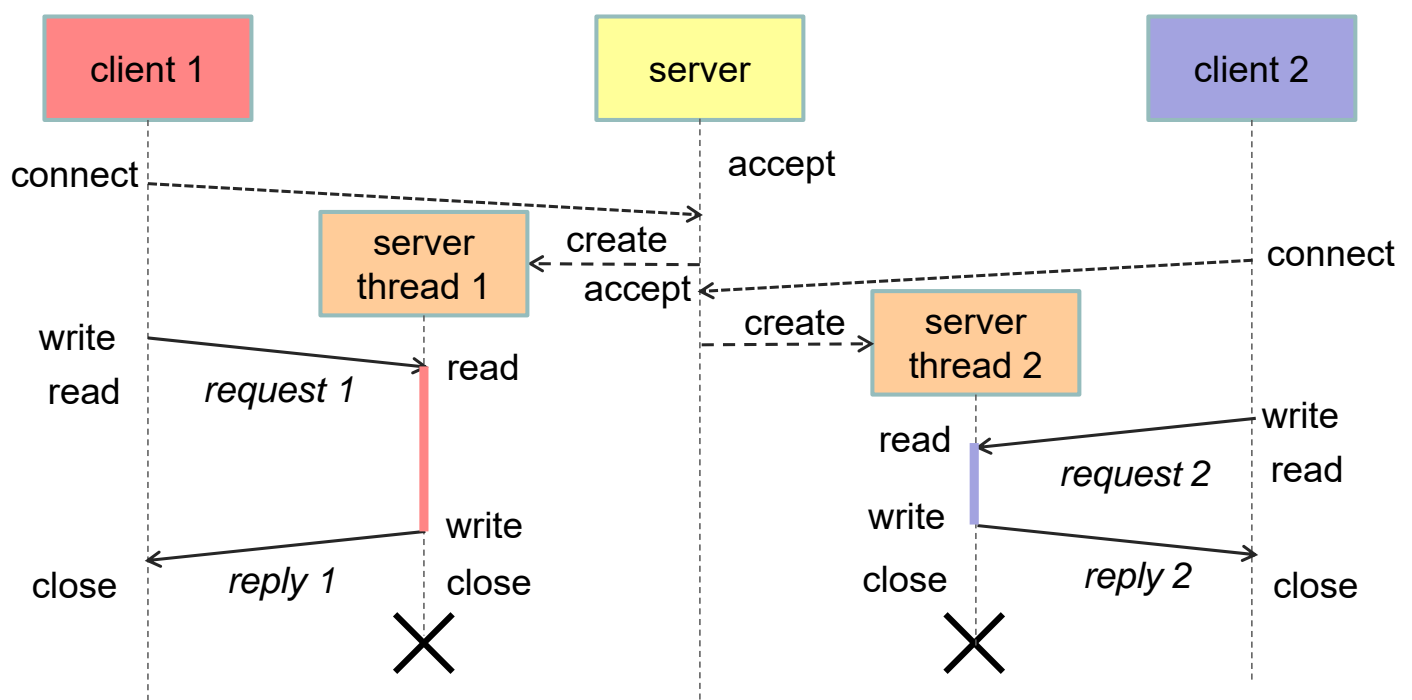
client 1

server

client 2

connect

accept

server thread 1

create

connect

accept

create

server thread 2

write

read

read

request 1

write

read

request 2

read

write

write

close

reply 1

close

close

reply 2

close